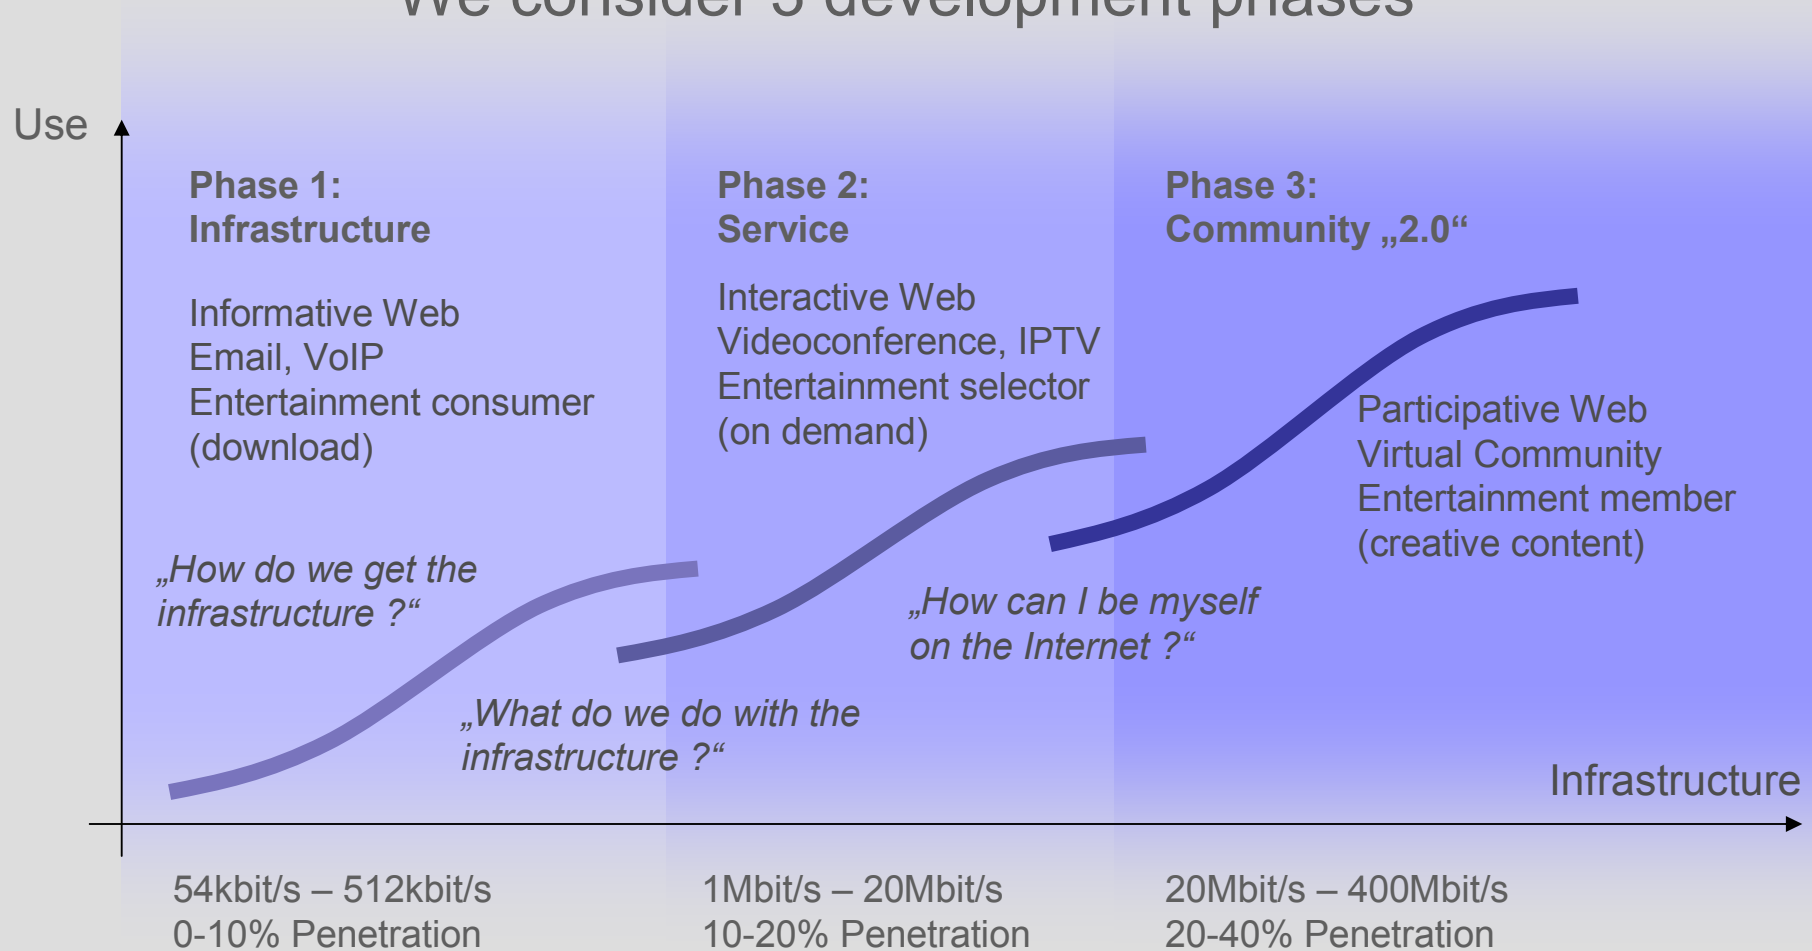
We consider 3 development phases

Use

Phase 1:
Infrastructure

Informative Web
Email, VoIP
Entertainment consumer
(download)

„How do we get the infrastructure ?“

Phase 2:
Service

Interactive Web
Videoconference, IPTV
Entertainment selector
(on demand)

„What do we do with the infrastructure ?“

Phase 3:
Community „2.0“

Participative Web
Virtual Community
Entertainment member
(creative content)

„How can I be myself on the Internet ?“

Infrastructure

54kbit/s – 512kbit/s
0-10% Penetration

1Mbit/s – 20Mbit/s
10-20% Penetration

20Mbit/s – 400Mbit/s
20-40% Penetration